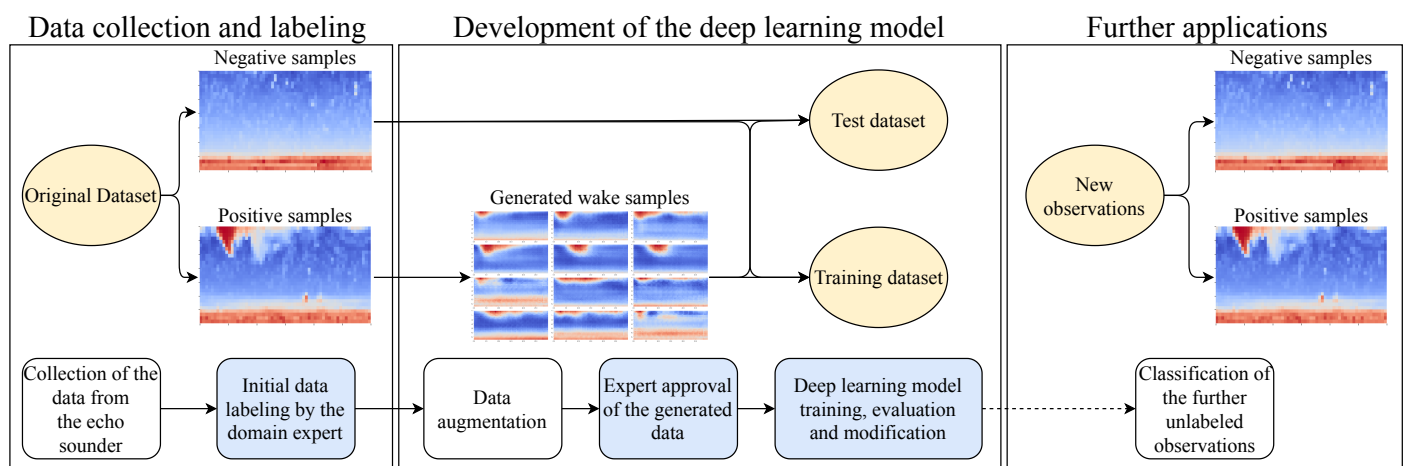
Data collection and labeling

Negative samples

Original Dataset

Positive samples

Collection of the data from the echo sounder

Initial data labeling by the domain expert

Development of the deep learning model

Test dataset

Generated wake samples

Training dataset

Data augmentation

Expert approval of the generated data

Deep learning model training, evaluation and modification

Further applications

Negative samples

New observations

Positive samples

Classification of the further unlabeled observations